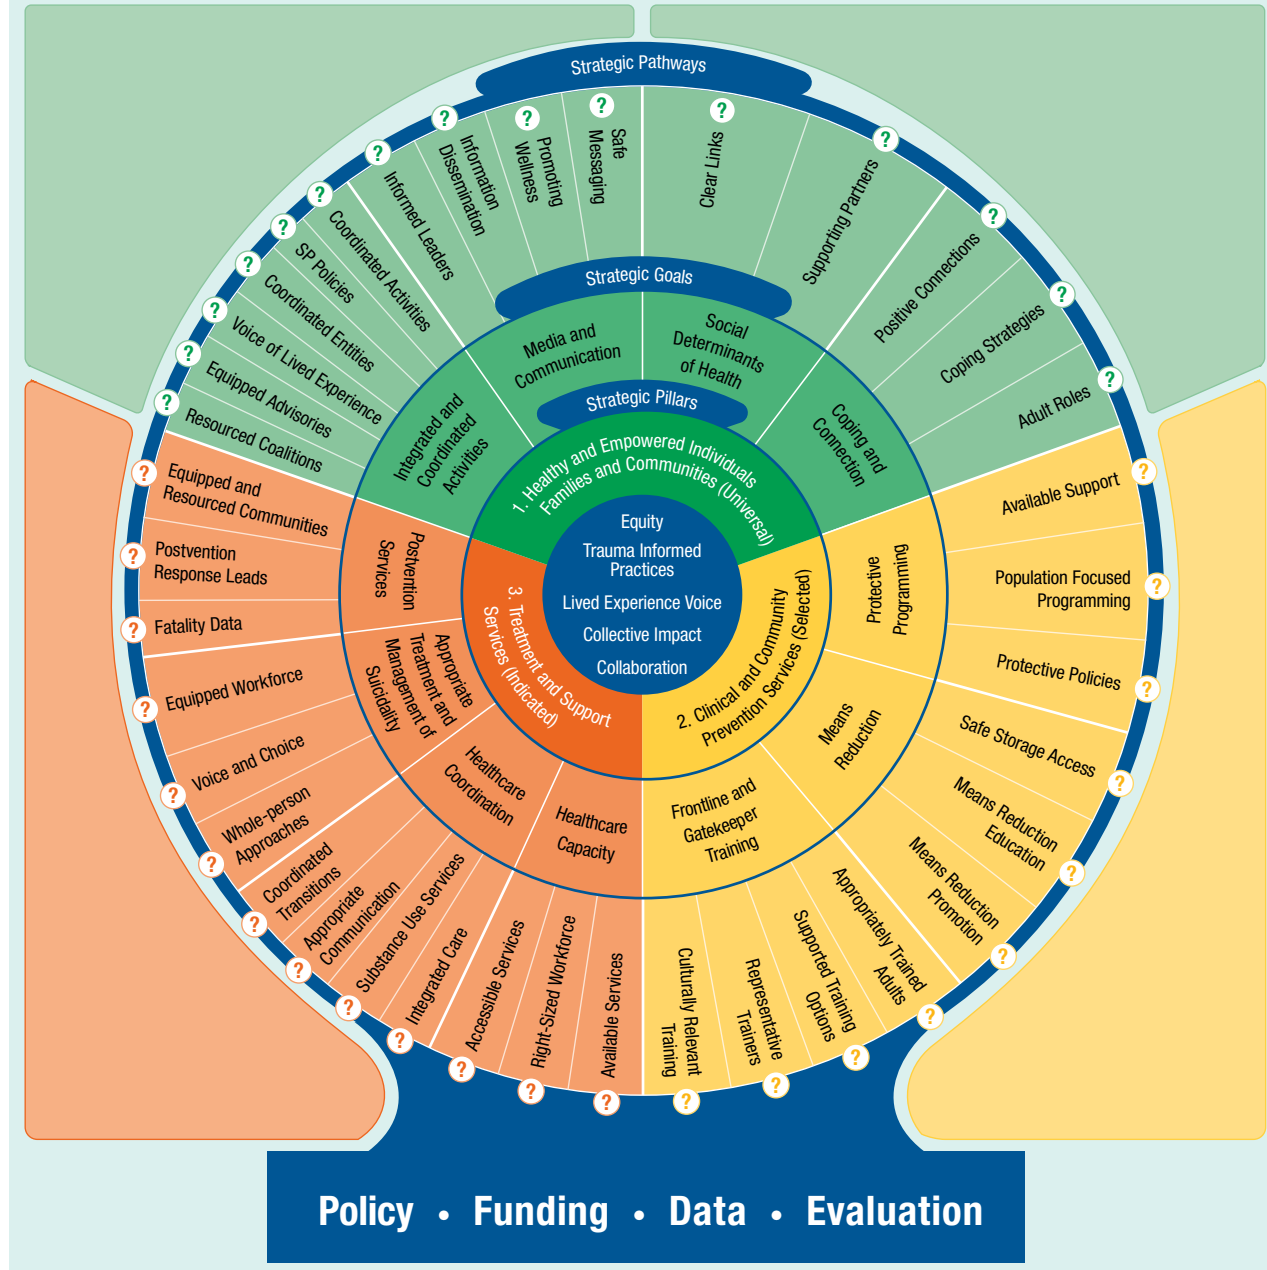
Strategic Pathways

Strategic Goals

Strategic Pillars

Equity
Trauma Informed Practices
Lived Experience Voice
Collective Impact
Collaboration

1. Healthy and Empowered Individuals Families and Communities (Universal)

2. Clinical and Community Prevention Services (Selected)

3. Treatment and Support Services (Indicated)

Media and Communication
Social Determinants of Health
Coping and Connection
Integrated and Coordinated Activities
Protective Programming
Means Reduction
Frontline and Gatekeeper Training
Healthcare Capacity
Healthcare Coordination
Appropriate Treatment and Management of Suicidality
Postvention Services

Safe Messaging
Promoting Wellness
Information Dissemination
Informed Leaders
Coordinated Activities
SP Policies
Coordinated Entities
Voice of Lived Experience
Equipped Advisories
Resourced Coalitions
Clear Links
Supporting Partners
Positive Connections
Coping Strategies
Adult Roles
Available Support
Population Focused Programming
Protective Policies
Safe Storage Access
Means Reduction Education
Means Reduction Promotion
Appropriately Trained Adults
Supported Training Options
Representative Trainers
Culturally Relevant Training
Available Services
Right-Sized Workforce
Accessible Services
Integrated Care
Substance Use Services
Appropriate Communication
Coordinated Transitions
Whole-person Approaches
Voice and Choice
Equipped Workforce
Fatality Data
Postvention Response Leads
Equipped and Resourced Communities

Policy • Funding • Data • Evaluation